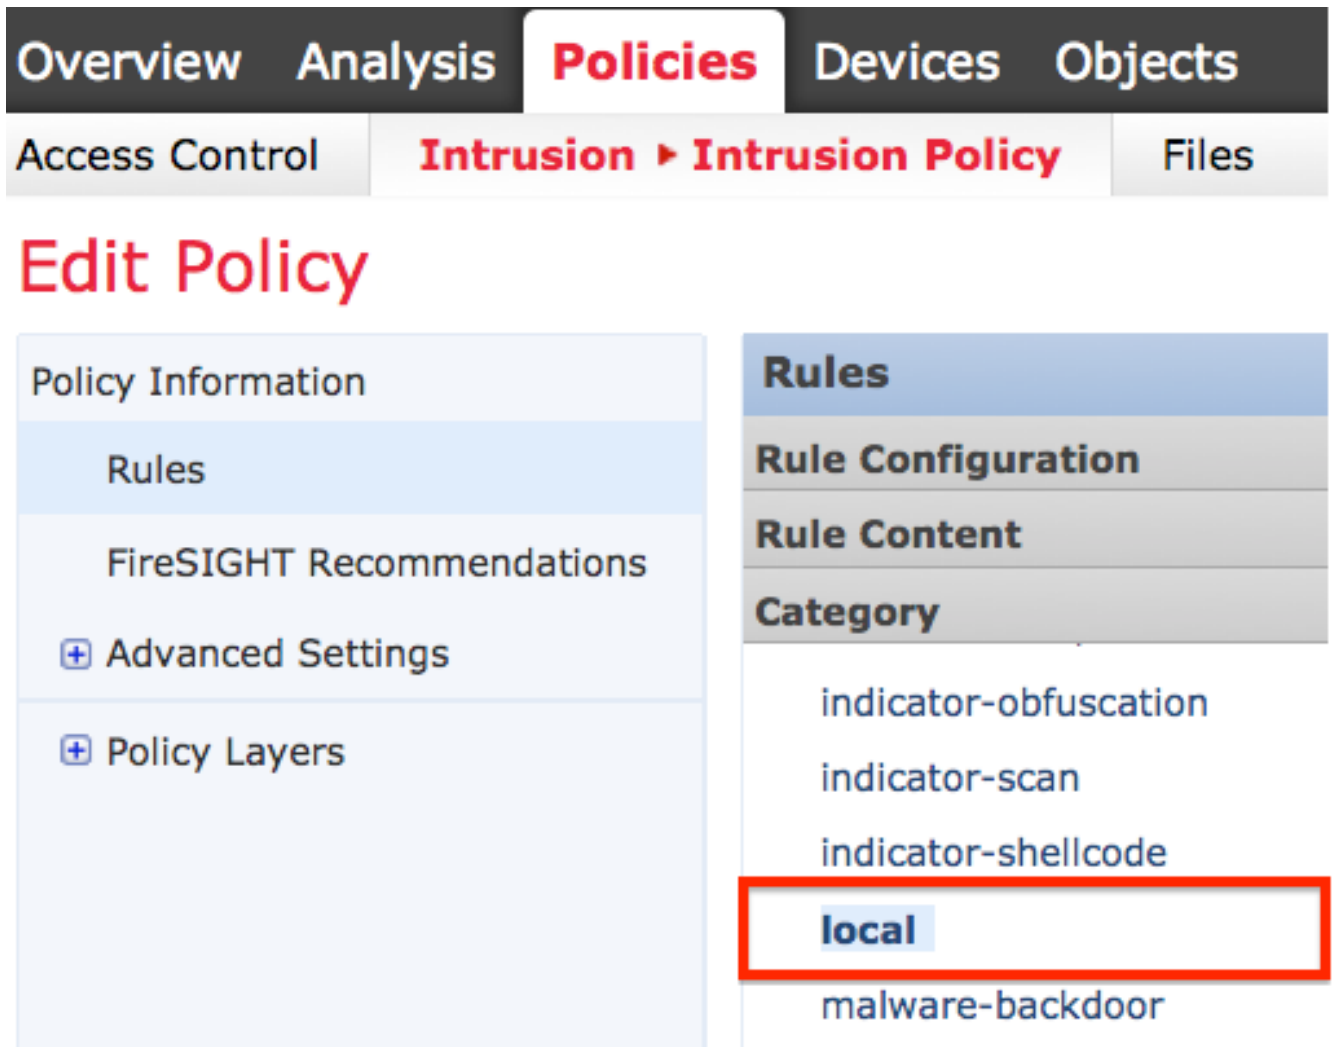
Overview Analysis Policies Devices Objects

Access Control Intrusion ▸ Intrusion Policy Files

Edit Policy

Policy Information

Rules

FireSIGHT Recommendations

⊞ Advanced Settings

⊞ Policy Layers

Rules

Rule Configuration

Rule Content

Category

indicator-obfuscation

indicator-scan

indicator-shellcode

local

malware-backdoor